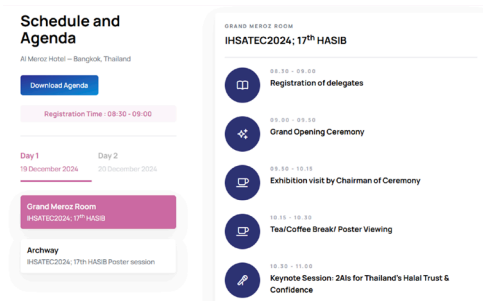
Schedule and Agenda

Al Meroz Hotel — Bangkok, Thailand

Download Agenda

Registration Time : 08:30 - 09:00

Day 1
19 December 2024

Day 2
20 December 2024

Grand Meroz Room
IHSATEC2024; 17$^{th}$ HASIB

Archway
IHSATEC2024; 17th HASIB Poster session

GRAND MEROZ ROOM
IHSATEC2024; 17$^{th}$ HASIB

08.30 - 09.00
Registration of delegates

09.00 - 09.50
Grand Opening Ceremony

09.50 - 10.15
Exhibition visit by Chairman of Ceremony

10.15 - 10.30
Tea/Coffee Break/ Poster Viewing

10.30 - 11.00
Keynote Session: 2AIs for Thailand's Halal Trust & Confidence